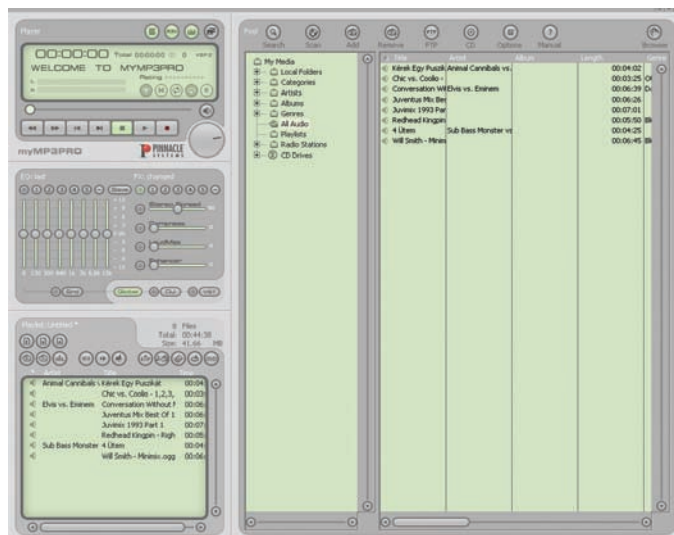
Player

00:00:00 Total 000000 0 VBR

WELCOME TO MYMP3PRO

Pausing

myMP3PRO

PINNACLE SYSTEMS

EQ: lied

FX: changed

Store

Stereo Spread

Dynamics

Lo/Mid

Enhancer

Zero

Global

Clear

Playlist: Untitled *

8 Files

Total: 00:44:38

Size: 41.66 MB

Artist | Title | Time
Animal Cannibals vs. | Kérek Egy Puszikát | 00:04
 | Chic vs. Coolio - 1,2,3, | 00:03
Elvis vs. Eminem | Conversation Without F | 00:06
 | Juventus Mix Best Of 1 | 00:06
 | Juvinix 1993 Part 1 | 00:07
 | Redhead Kingpin - High | 00:05
Sub Bass Monster | 4 Ütem | 00:04
 | Will Smith - Mininix.ogg | 00:06

Search Scan Add Remove FTP CD Options Manual Browser

My Media
Local Folders
Categories
Artists
Albums
Genres
All Audio
Playlists
Radio Stations
CD Drives

| Title | Artist | Album | Length | Genre |
|---|---|---|---|---|
| Kérek Egy Puszik | Animal Cannibals vs. | | 00:04:02 | |
| Chic vs. Coolio - | | | 00:03:25 | O |
| Conversation Wi | Elvis vs. Eminem | | 00:06:39 | D |
| Juventus Mix Be | | | 00:06:26 | |
| Juvinix 1993 Pa | | | 00:07:01 | |
| Redhead Kingpin | | | 00:05:50 | Bl |
| 4 Ütem | Sub Bass Monster vs | | 00:04:25 | |
| Will Smith - Mini | | | 00:06:45 | Bl |